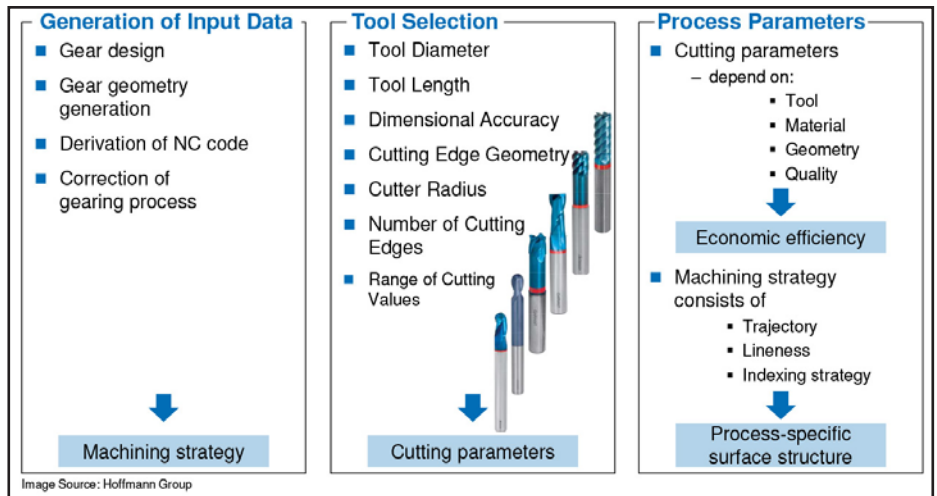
Generation of Input Data

■ Gear design
■ Gear geometry generation
■ Derivation of NC code
■ Correction of gearing process

Machining strategy

Tool Selection

■ Tool Diameter
■ Tool Length
■ Dimensional Accuracy
■ Cutting Edge Geometry
■ Cutter Radius
■ Number of Cutting Edges
■ Range of Cutting Values

Cutting parameters

Process Parameters

■ Cutting parameters
– depend on:
▪ Tool
▪ Material
▪ Geometry
▪ Quality

Economic efficiency

■ Machining strategy consists of
▪ Trajectory
▪ Lineness
▪ Indexing strategy

Process-specific surface structure

Image Source: Hoffmann Group